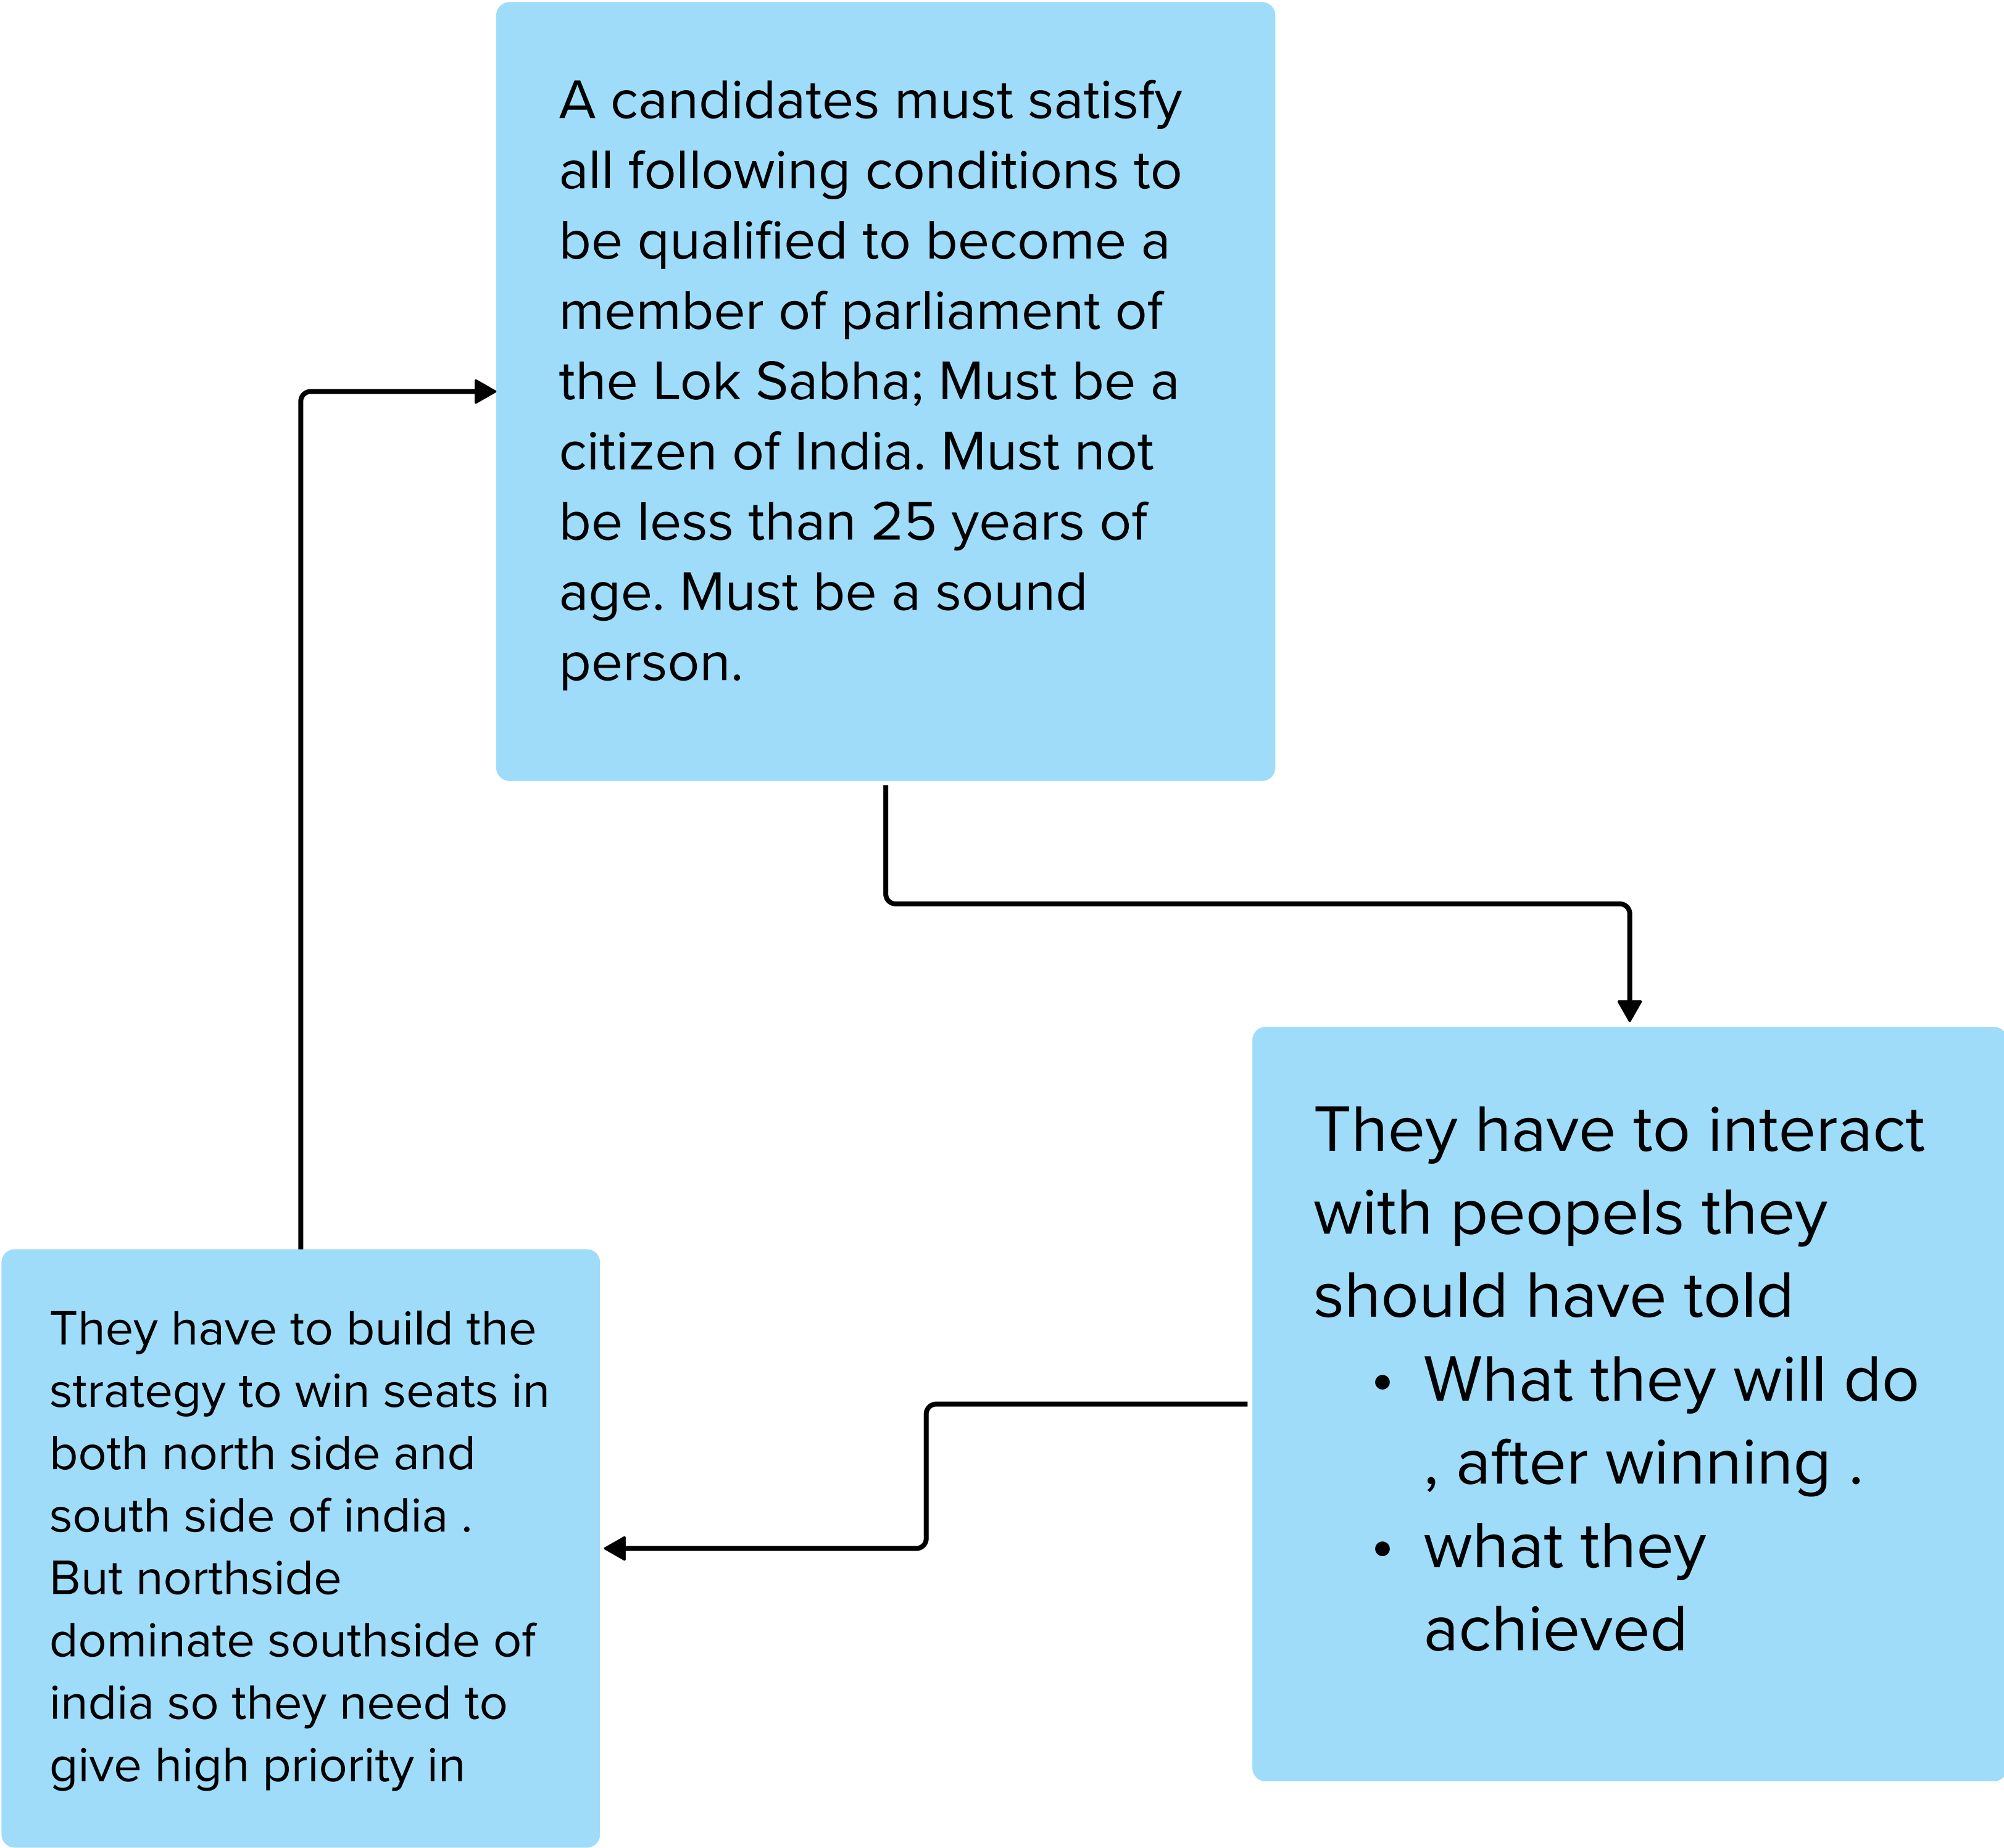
A candidates must satisfy all following conditions to be qualified to become a member of parliament of the Lok Sabha; Must be a citizen of India. Must not be less than 25 years of age. Must be a sound person.

They have to interact with peopels they should have told

- What they will do , after winning .
- what they achieved

They have to build the strategy to win seats in both north side and south side of india . But northside dominate southside of india so they need to give high priority in